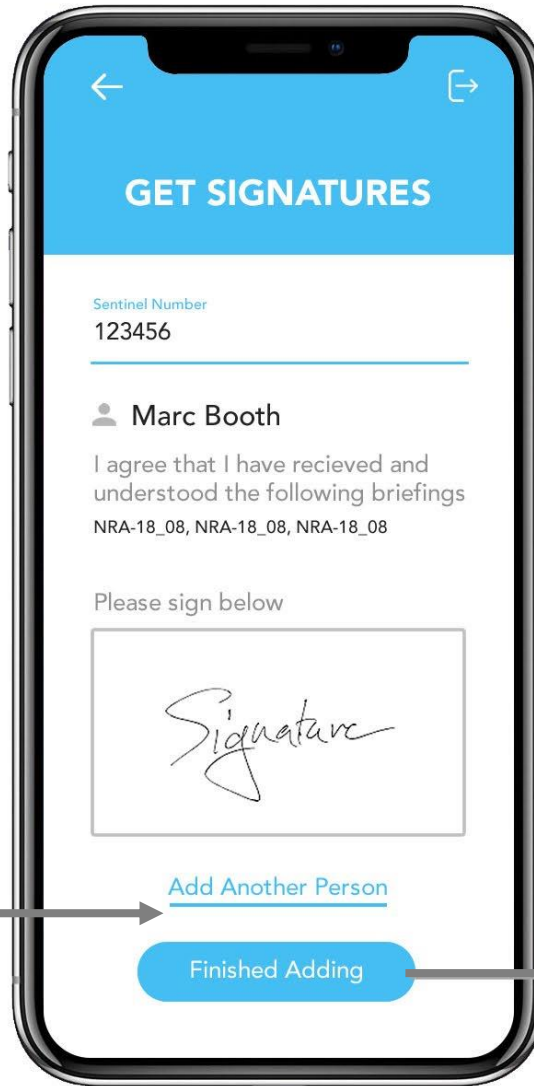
GET SIGNATURES

Sentinel Number
123456

Marc Booth

I agree that I have recieved and understood the following briefings
NRA-18_08, NRA-18_08, NRA-18_08

Please sign below

Signature

Add Another Person

Finished Adding